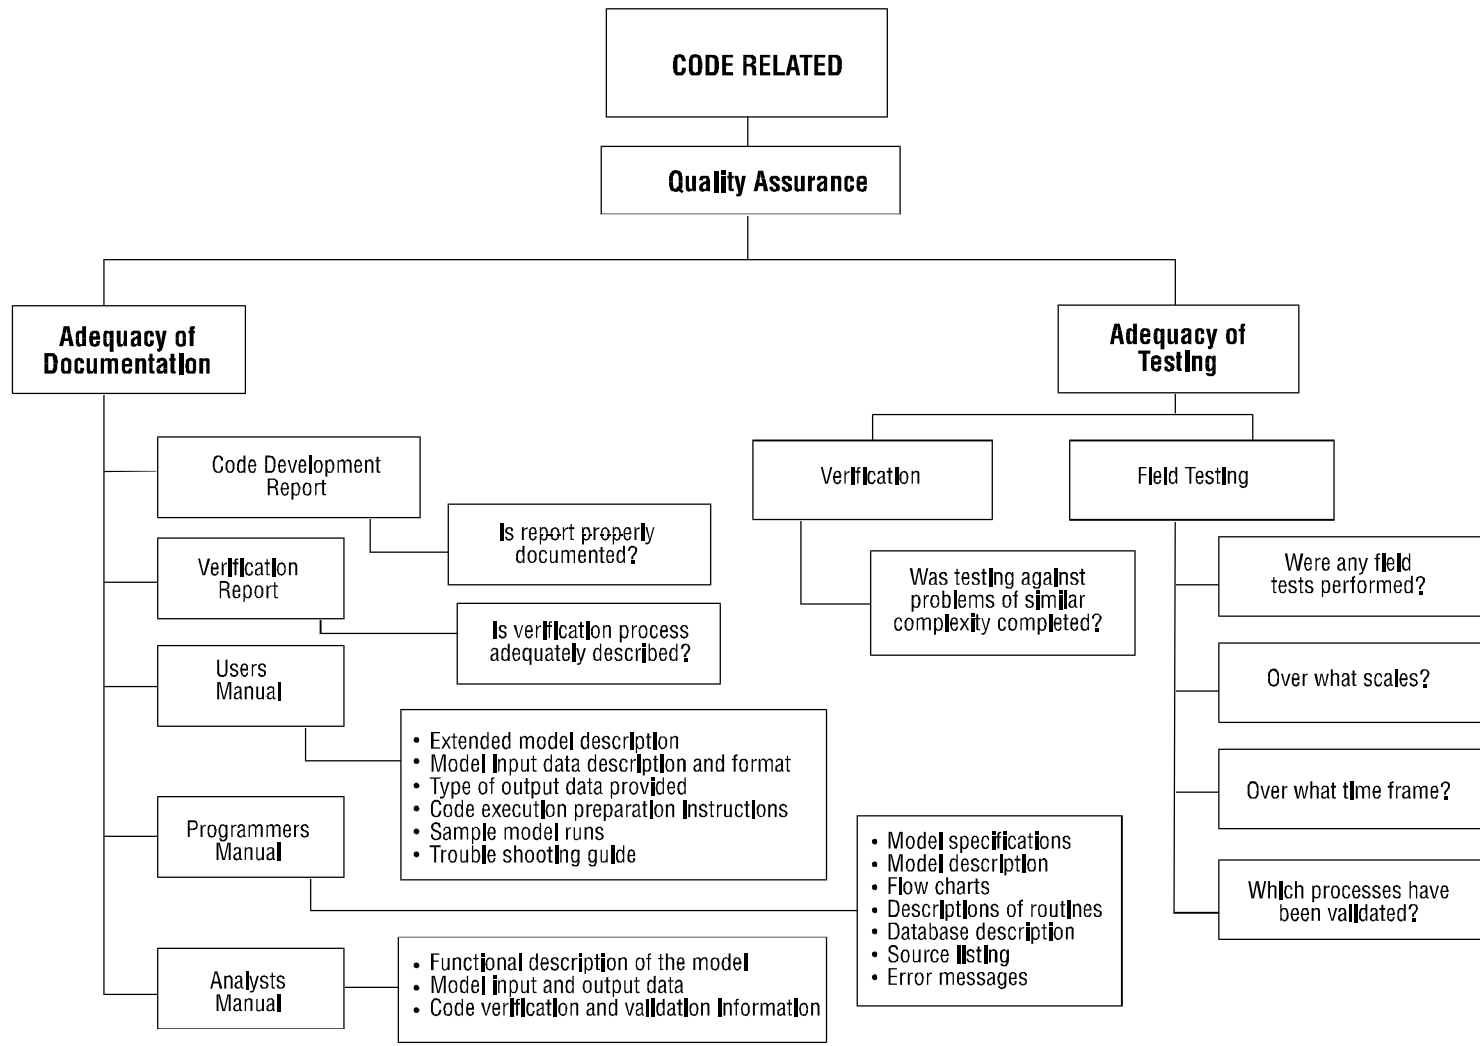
CODE RELATED

Quality Assurance

Adequacy of Documentation

Code Development Report

Is report properly documented?

Verification Report

Is verification process adequately described?

Users Manual

• Extended model description
• Model input data description and format
• Type of output data provided
• Code execution preparation instructions
• Sample model runs
• Trouble shooting guide

Programmers Manual

• Model specifications
• Model description
• Flow charts
• Descriptions of routines
• Database description
• Source listing
• Error messages

Analysts Manual

• Functional description of the model
• Model input and output data
• Code verification and validation information

Adequacy of Testing

Verification

Was testing against problems of similar complexity completed?

Field Testing

Were any field tests performed?

Over what scales?

Over what time frame?

Which processes have been validated?